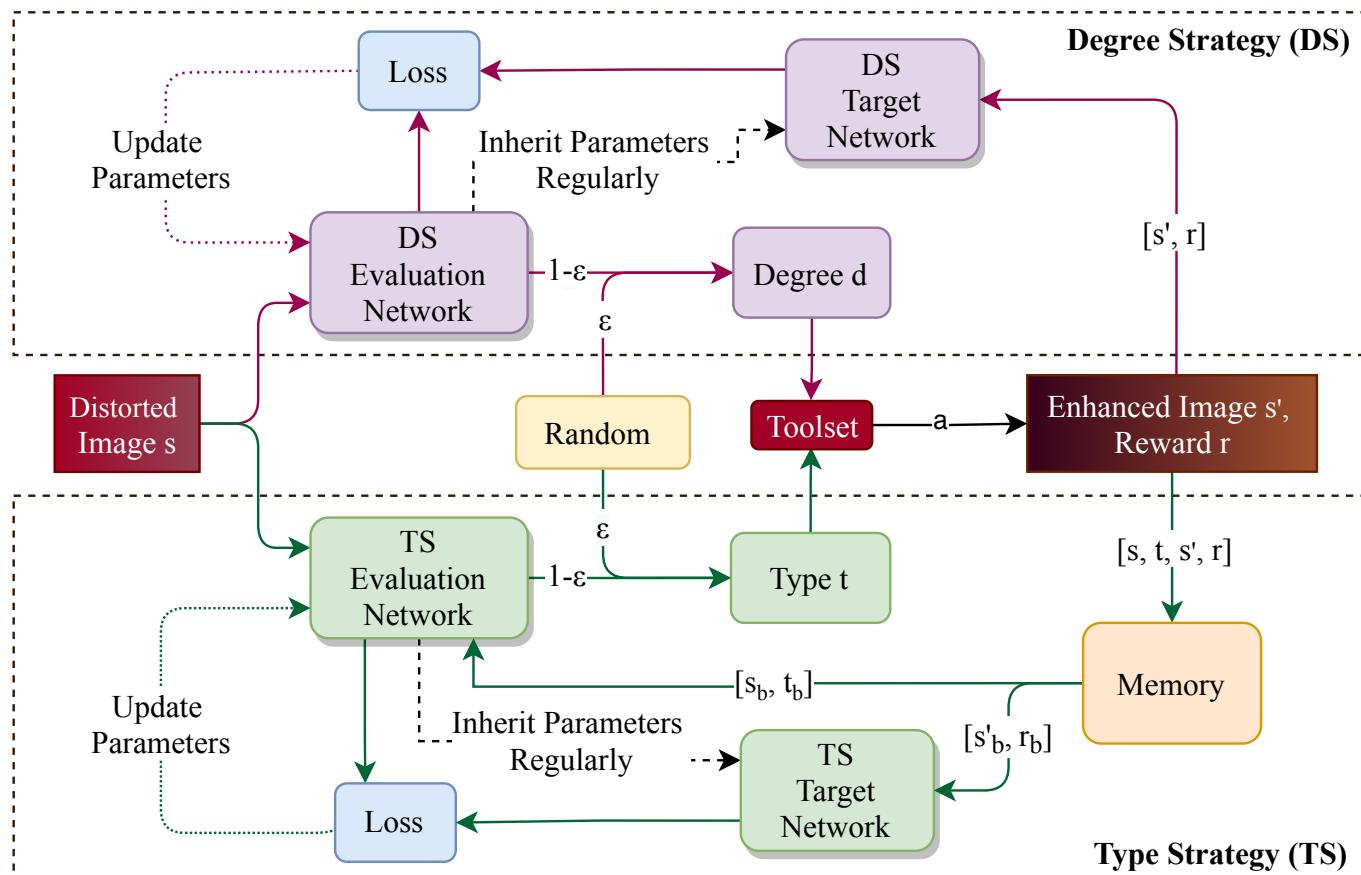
Degree Strategy (DS)

Loss

DS Target Network

Update Parameters

Inherit Parameters Regularly

DS Evaluation Network

1-ε

Degree d

ε

[s', r]

Distorted Image s

Random

Toolset

a

Enhanced Image s', Reward r

ε

TS Evaluation Network

1-ε

Type t

[s, t, s', r]

Memory

$[s_b, t_b]$

Update Parameters

Inherit Parameters Regularly

$[s'_b, r_b]$

TS Target Network

Loss

Type Strategy (TS)